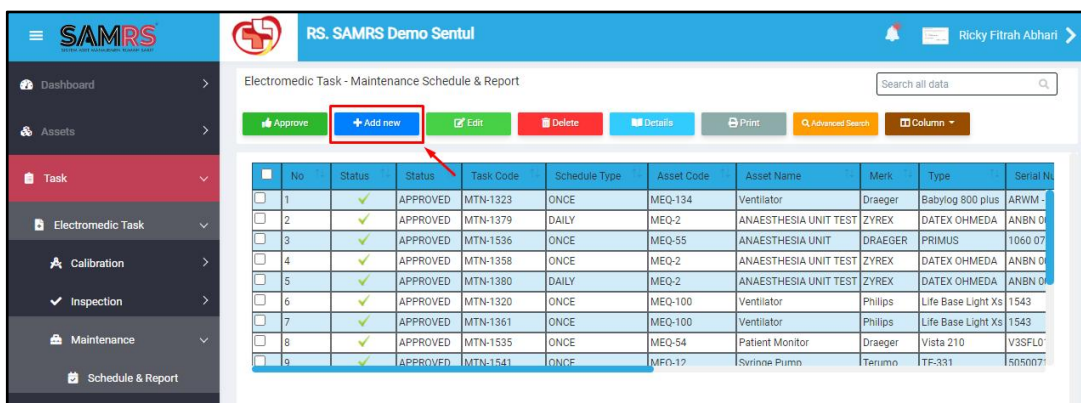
SAMRS

RS. SAMRS Demo Sentul

Ricky Fitrah Abhari

Dashboard

Assets

Task

Electromedic Task

Calibration

Inspection

Maintenance

Schedule & Report

Electromedic Task - Maintenance Schedule & Report

Search all data

Approve | + Add new | Edit | Delete | Details | Print | Advanced Search | Column

| | No | Status | Status | Task Code | Schedule Type | Asset Code | Asset Name | Merk | Type | Serial Nu |
|---|---|---|---|---|---|---|---|---|---|---|
| | 1 | ✓ | APPROVED | MTN-1323 | ONCE | MEQ-134 | Ventilator | Draeger | Babylog 800 plus | ARWM - |
| | 2 | ✓ | APPROVED | MTN-1379 | DAILY | MEQ-2 | ANAESTHESIA UNIT TEST | ZYREX | DATEX OHMEDA | ANBN 0 |
| | 3 | ✓ | APPROVED | MTN-1536 | ONCE | MEQ-55 | ANAESTHESIA UNIT | DRAEGER | PRIMUS | 1060 07 |
| | 4 | ✓ | APPROVED | MTN-1358 | ONCE | MEQ-2 | ANAESTHESIA UNIT TEST | ZYREX | DATEX OHMEDA | ANBN 0 |
| | 5 | ✓ | APPROVED | MTN-1380 | DAILY | MEQ-2 | ANAESTHESIA UNIT TEST | ZYREX | DATEX OHMEDA | ANBN 0 |
| | 6 | ✓ | APPROVED | MTN-1320 | ONCE | MEQ-100 | Ventilator | Philips | Life Base Light Xs | 1543 |
| | 7 | ✓ | APPROVED | MTN-1361 | ONCE | MEQ-100 | Ventilator | Philips | Life Base Light Xs | 1543 |
| | 8 | ✓ | APPROVED | MTN-1535 | ONCE | MEQ-54 | Patient Monitor | Draeger | Vista 210 | V3SFL0 |
| | 9 | ✓ | APPROVED | MTN-1541 | ONCE | MEQ-12 | Syringe Pump | Terumo | TE-331 | 505007 |